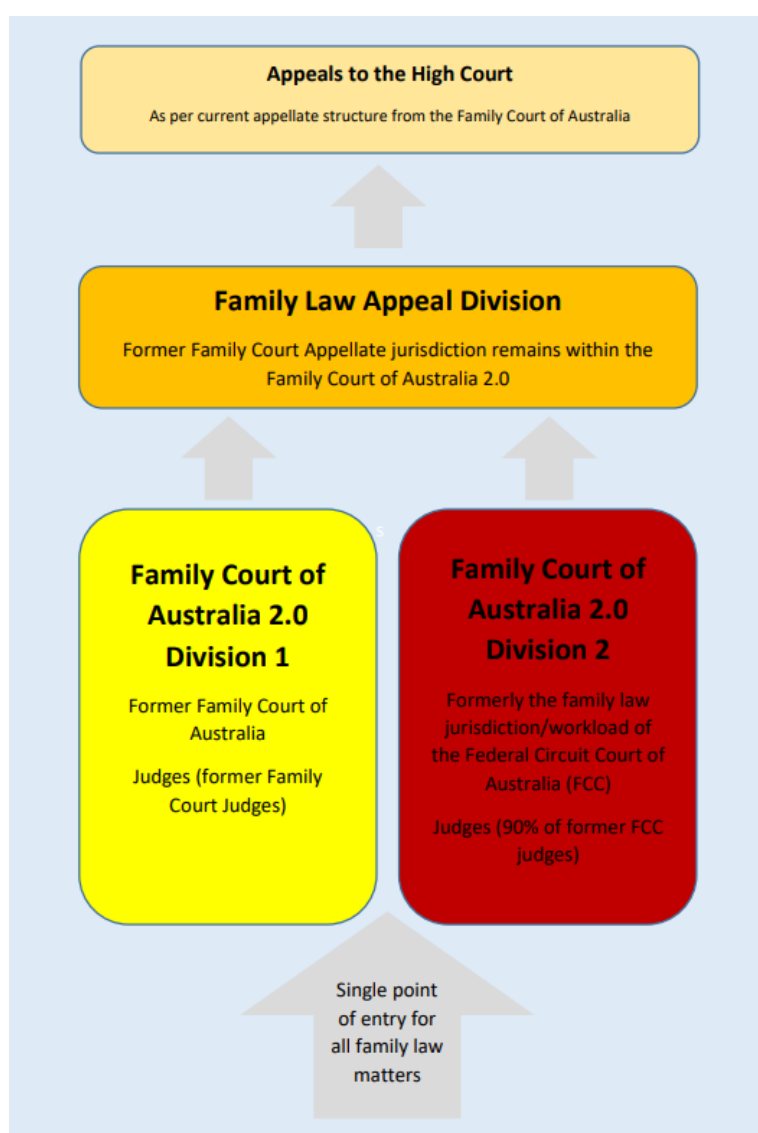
Appeals to the High Court

As per current appellate structure from the Family Court of Australia

Family Law Appeal Division

Former Family Court Appellate jurisdiction remains within the Family Court of Australia 2.0

Family Court of Australia 2.0 Division 1

Former Family Court of Australia

Judges (former Family Court Judges)

Family Court of Australia 2.0 Division 2

Formerly the family law jurisdiction/workload of the Federal Circuit Court of Australia (FCC)

Judges (90% of former FCC judges)

Single point of entry for all family law matters